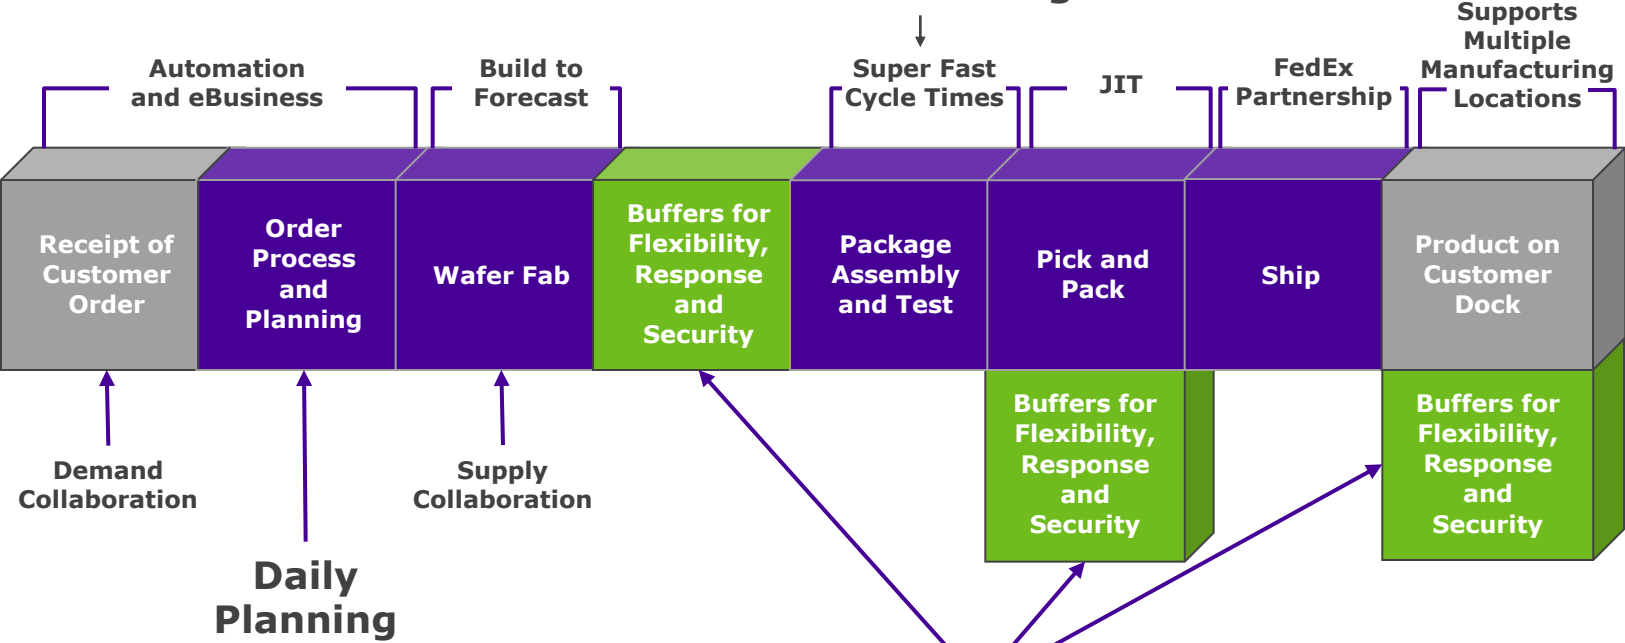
Supports Multiple Manufacturing Locations

Automation and eBusiness

Build to Forecast

Super Fast Cycle Times

JIT

FedEx Partnership

Receipt of Customer Order

Order Process and Planning

Wafer Fab

Buffers for Flexibility, Response and Security

Package Assembly and Test

Pick and Pack

Ship

Product on Customer Dock

Buffers for Flexibility, Response and Security

Buffers for Flexibility, Response and Security

Demand Collaboration

Supply Collaboration

Daily Planning